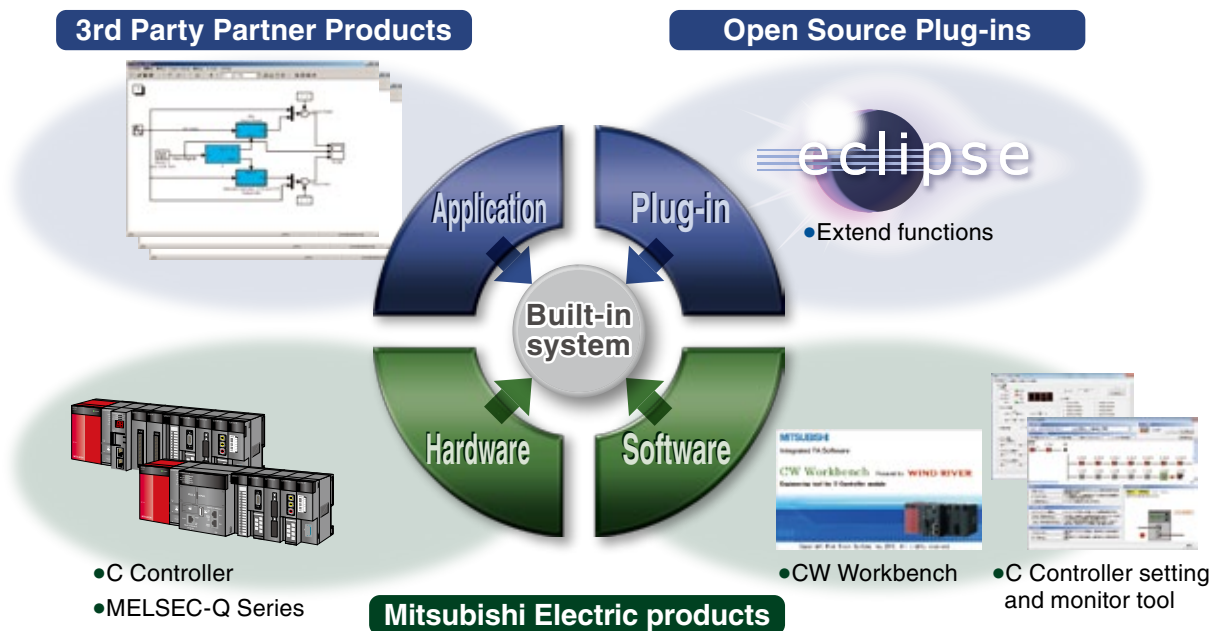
3rd Party Partner Products

Open Source Plug-ins

eclipse

•Extend functions

Application

Plug-in

Built-in system

Hardware

Software

MITSUBISHI
Integrated FA Software
CW Workbench Powered by WIND RIVER

•C Controller
•MELSEC-Q Series

•CW Workbench

•C Controller setting and monitor tool

Mitsubishi Electric products